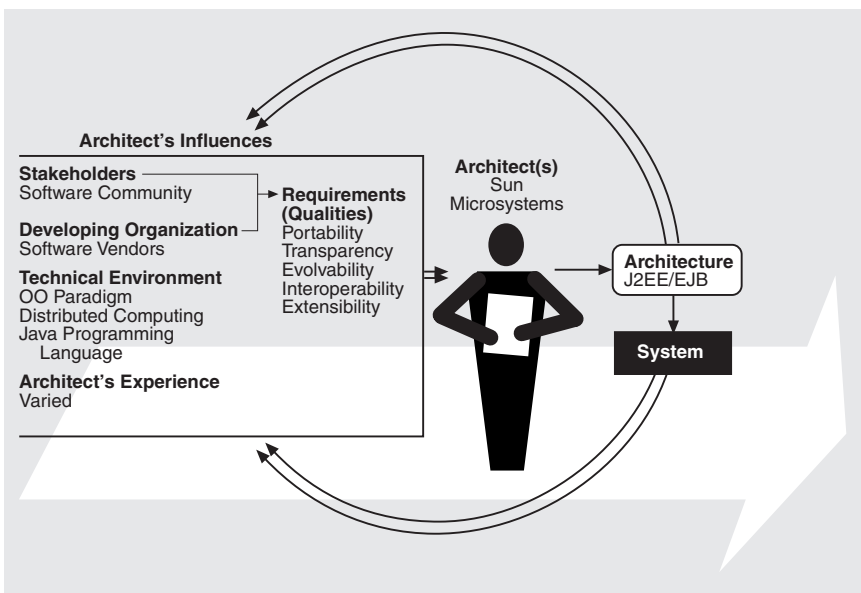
Architect's Influences

Stakeholders
Software Community

Developing Organization
Software Vendors

Technical Environment
OO Paradigm
Distributed Computing
Java Programming Language

Architect's Experience
Varied

Requirements (Qualities)
Portability
Transparency
Evolvability
Interoperability
Extensibility

Architect(s)
Sun Microsystems

Architecture
J2EE/EJB

System